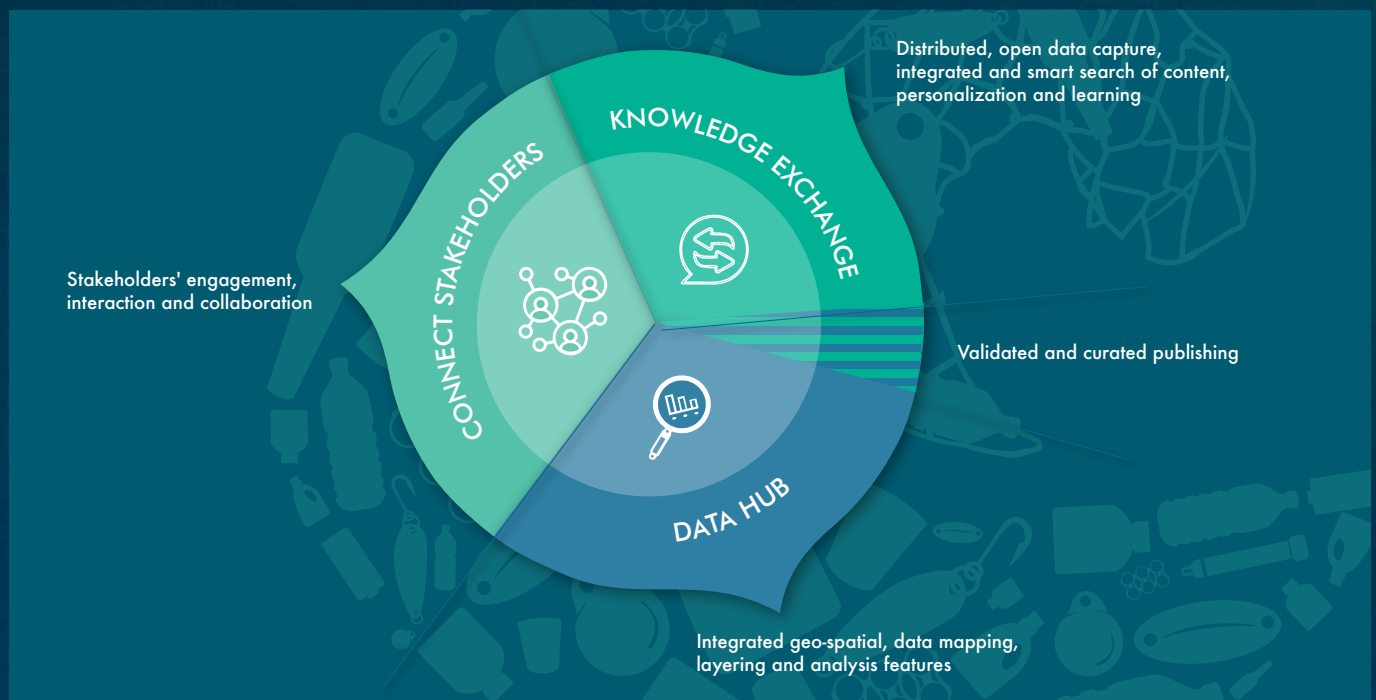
Distributed, open data capture, integrated and smart search of content, personalization and learning

KNOWLEDGE EXCHANGE

CONNECT STAKEHOLDERS

Stakeholders' engagement, interaction and collaboration

Validated and curated publishing

DATA HUB

Integrated geo-spatial, data mapping, layering and analysis features